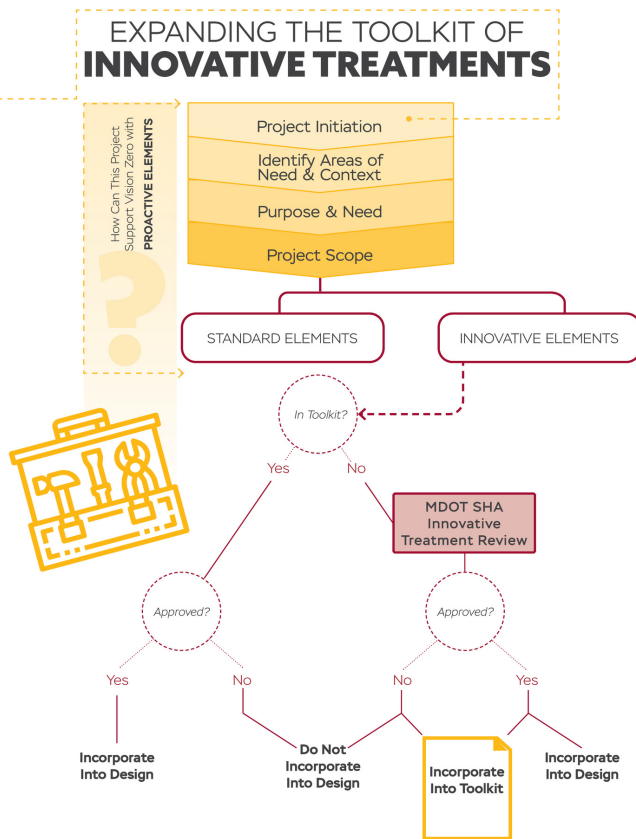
EXPANDING THE TOOLKIT OF
INNOVATIVE TREATMENTS

How Can This Project Support Vision Zero with PROACTIVE ELEMENTS

Project Initiation

Identify Areas of Need & Context

Purpose & Need

Project Scope

STANDARD ELEMENTS

INNOVATIVE ELEMENTS

In Toolkit?

Yes

No

MDOT SHA Innovative Treatment Review

Approved?

Approved?

Yes

No

No

Yes

Incorporate Into Design

Do Not Incorporate Into Design

Incorporate Into Toolkit

Incorporate Into Design